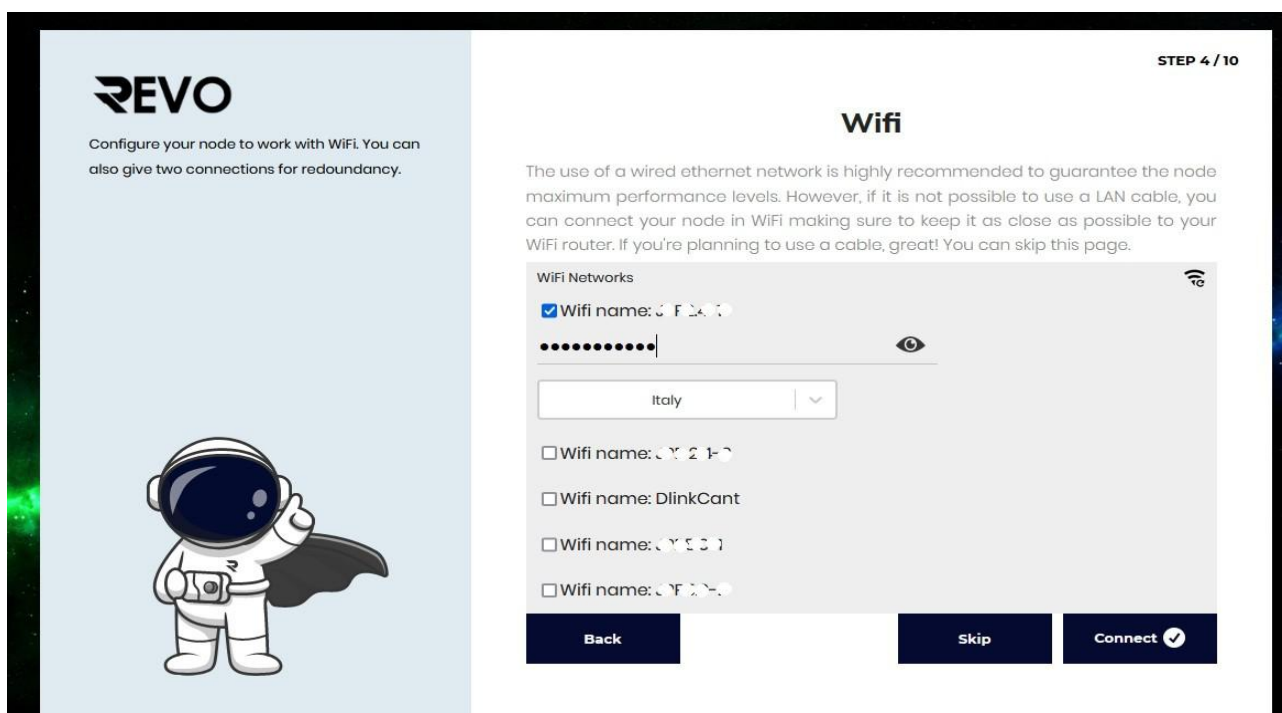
REVO

Configure your node to work with WiFi. You can also give two connections for redoundancy.

STEP 4 / 10

Wifi

The use of a wired ethernet network is highly recommended to guarantee the node maximum performance levels. However, if it is not possible to use a LAN cable, you can connect your node in WiFi making sure to keep it as close as possible to your WiFi router. If you're planning to use a cable, great! You can skip this page.

WiFi Networks

Wifi name: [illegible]

••••••••••••

Italy

Wifi name: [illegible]

Wifi name: DlinkCant

Wifi name: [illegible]

Wifi name: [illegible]

Back

Skip

Connect